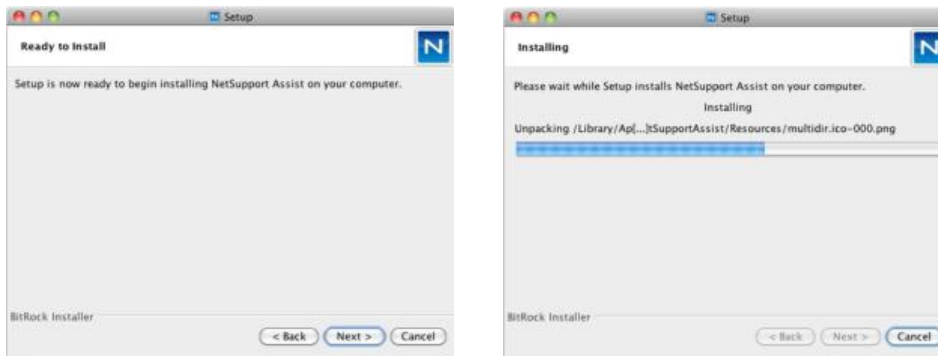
Setup

Ready to Install

N

Setup is now ready to begin installing NetSupport Assist on your computer.

BitRock Installer

< Back

Next >

Cancel

Setup

Installing

N

Please wait while Setup installs NetSupport Assist on your computer.

Installing

Unpacking /Library/Ap[...]tSupportAssist/Resources/multidir.ico-000.png

BitRock Installer

< Back

Next >

Cancel